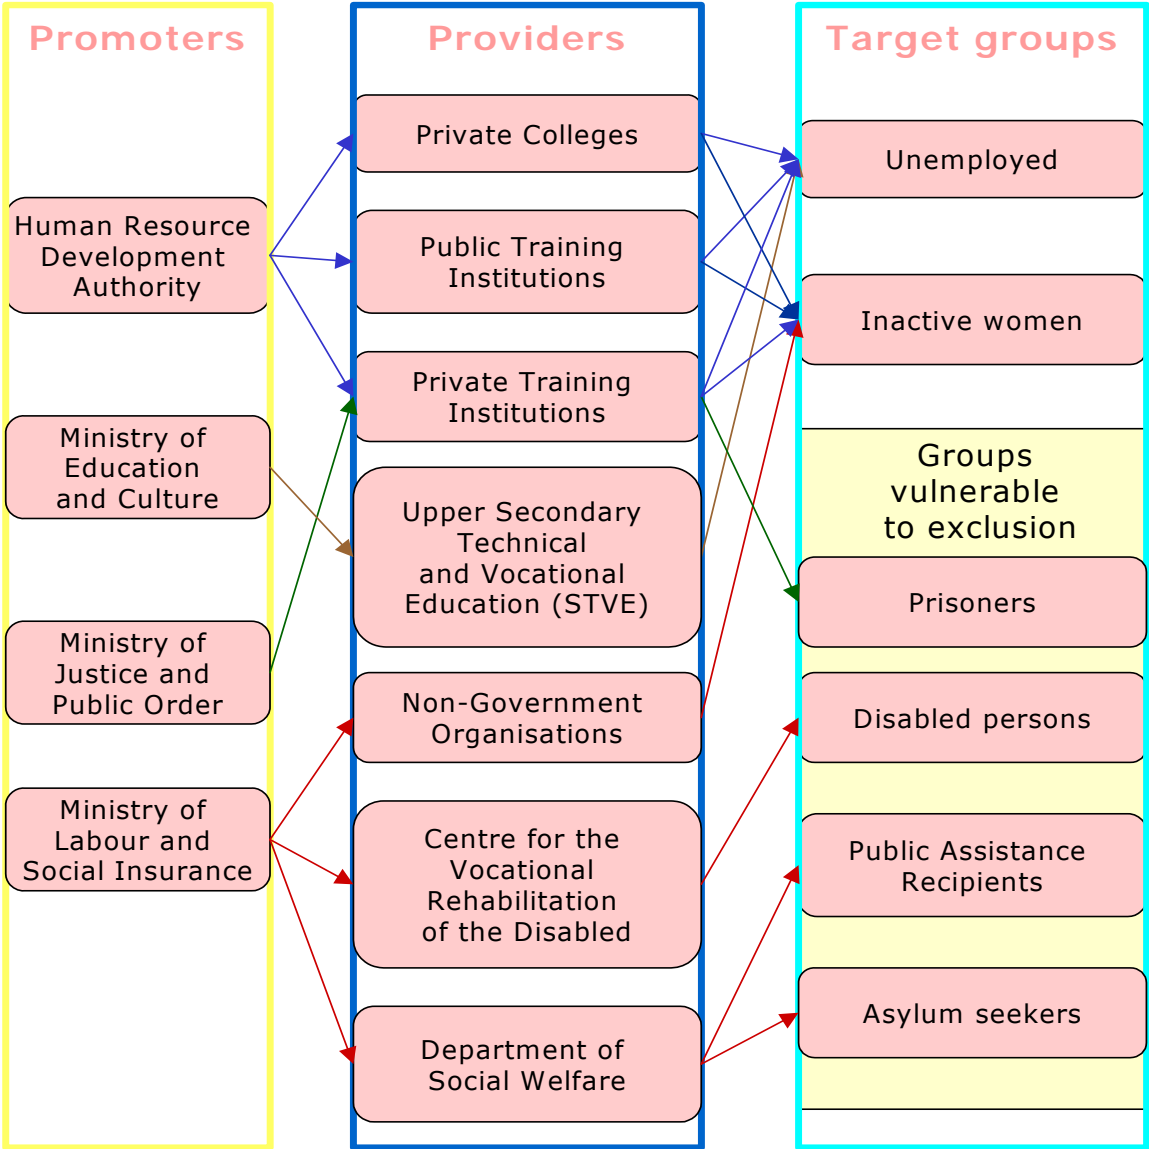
Promoters

Human Resource Development Authority

Ministry of Education and Culture

Ministry of Justice and Public Order

Ministry of Labour and Social Insurance

Providers

Private Colleges

Public Training Institutions

Private Training Institutions

Upper Secondary Technical and Vocational Education (STVE)

Non-Government Organisations

Centre for the Vocational Rehabilitation of the Disabled

Department of Social Welfare

Target groups

Unemployed

Inactive women

Groups vulnerable to exclusion

Prisoners

Disabled persons

Public Assistance Recipients

Asylum seekers